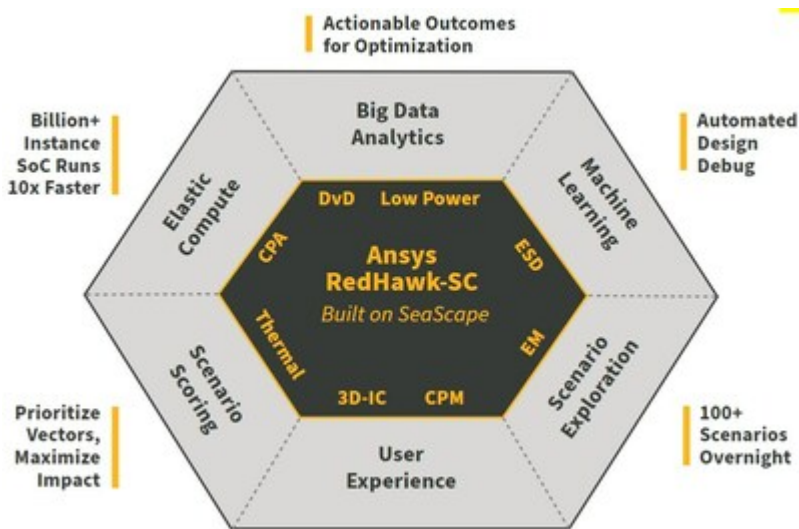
Actionable Outcomes for Optimization

Billion+ Instance SoC Runs 10x Faster

Automated Design Debug

Big Data Analytics

Elastic Compute

Machine Learning

DvD

Low Power

CPA

ESD

Ansys RedHawk-SC

Built on SeaScape

Thermal

EM

3D-IC

CPM

Scenario Scoring

Scenario Exploration

User Experience

Prioritize Vectors, Maximize Impact

100+ Scenarios Overnight